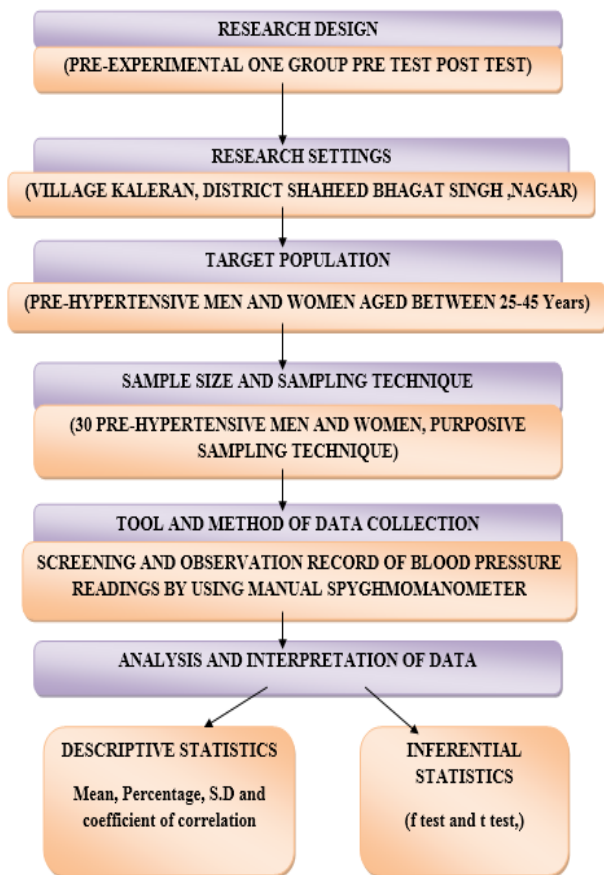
RESEARCH DESIGN

(PRE-EXPERIMENTAL ONE GROUP PRE TEST POST TEST)

RESEARCH SETTINGS

(VILLAGE KALERAN, DISTRICT SHAHEED BHAGAT SINGH ,NAGAR)

TARGET POPULATION

(PRE-HYPERTENSIVE MEN AND WOMEN AGED BETWEEN 25-45 Years)

SAMPLE SIZE AND SAMPLING TECHNIQUE

(30 PRE-HYPERTENSIVE MEN AND WOMEN, PURPOSIVE SAMPLING TECHNIQUE)

TOOL AND METHOD OF DATA COLLECTION

SCREENING AND OBSERVATION RECORD OF BLOOD PRESSURE READINGS BY USING MANUAL SPYGHMOMANOMETER

ANALYSIS AND INTERPRETATION OF DATA

DESCRIPTIVE STATISTICS

Mean, Percentage, S.D and coefficient of correlation

INFERENTIAL STATISTICS

(f test and t test,)